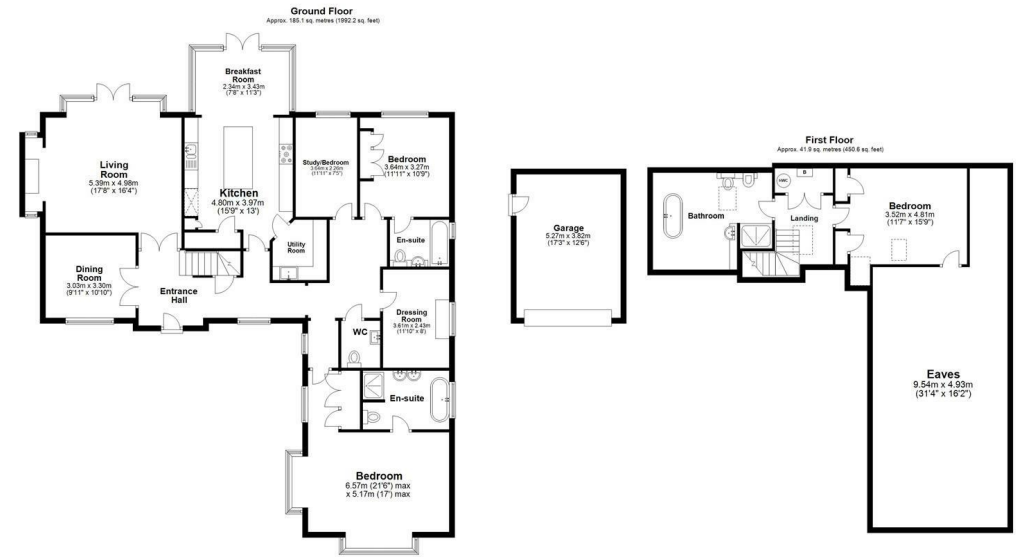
Ground Floor
Approx. 185.1 sq. metres (1992.2 sq. feet)

Breakfast Room
2.34m x 3.43m
(7'8" x 11'3")

Living Room
5.39m x 4.98m
(17'8" x 16'4")

Kitchen
4.80m x 3.97m
(15'9" x 13')

Study/Bedroom
3.64m x 2.29m
(11'11" x 7'6")

Bedroom
3.64m x 3.27m
(11'11" x 10'9")

Utility Room

En-suite

Dining Room
3.03m x 3.30m
(9'11" x 10'10")

Entrance Hall

Dressing Room
3.61m x 2.43m
(11'10" x 8')

WC

En-suite

Bedroom
6.57m (21'6") max
x 5.17m (17') max

Garage
5.27m x 3.82m
(17'3" x 12'6")

First Floor
Approx. 41.9 sq. metres (450.6 sq. feet)

Bathroom

Landing

Bedroom
3.52m x 4.81m
(11'7" x 15'9")

Eaves
9.54m x 4.93m
(31'4" x 16'2")